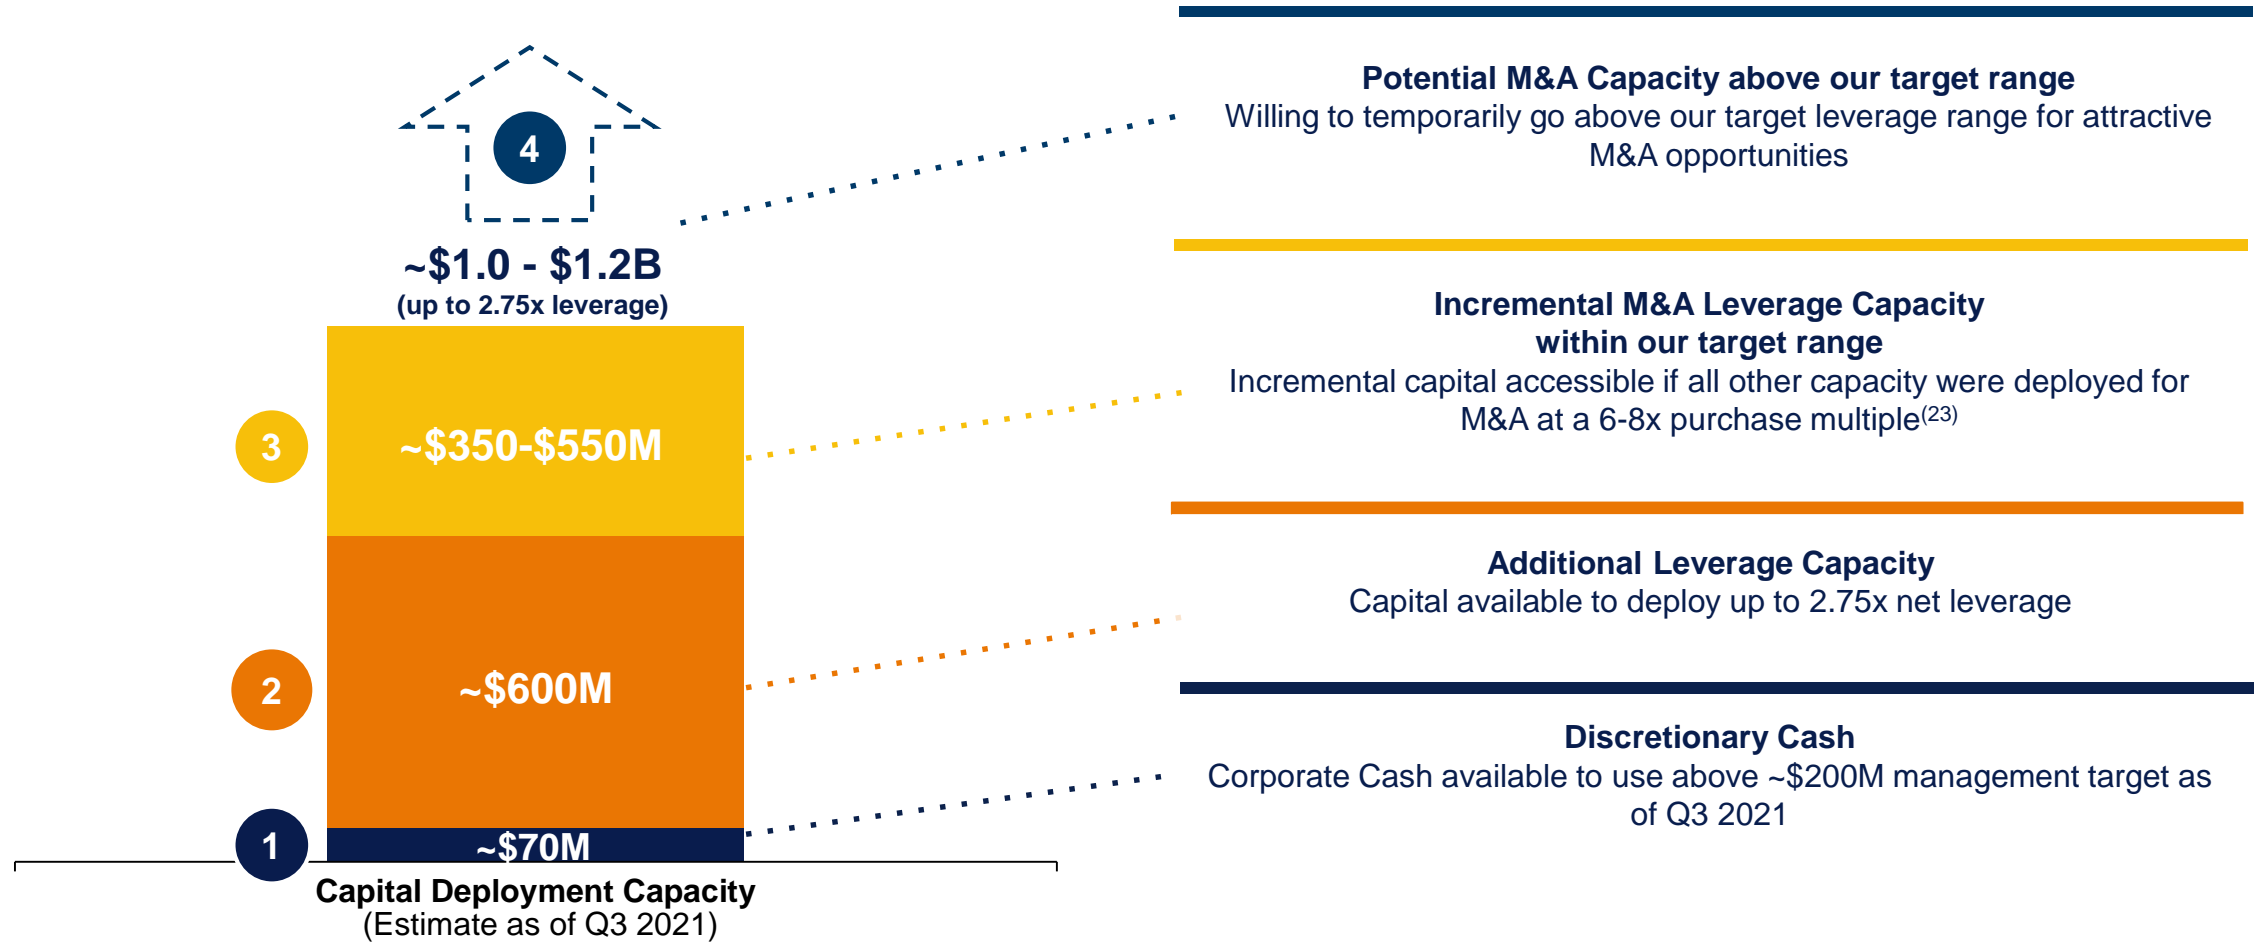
4

~$1.0 - $1.2B
(up to 2.75x leverage)

3 ~$350-$550M

2 ~$600M

1 ~$70M

Capital Deployment Capacity
(Estimate as of Q3 2021)

**Potential M&A Capacity above our target range**
Willing to temporarily go above our target leverage range for attractive M&A opportunities

**Incremental M&A Leverage Capacity within our target range**
Incremental capital accessible if all other capacity were deployed for M&A at a 6-8x purchase multiple$^{(23)}$

**Additional Leverage Capacity**
Capital available to deploy up to 2.75x net leverage

**Discretionary Cash**
Corporate Cash available to use above ~$200M management target as of Q3 2021